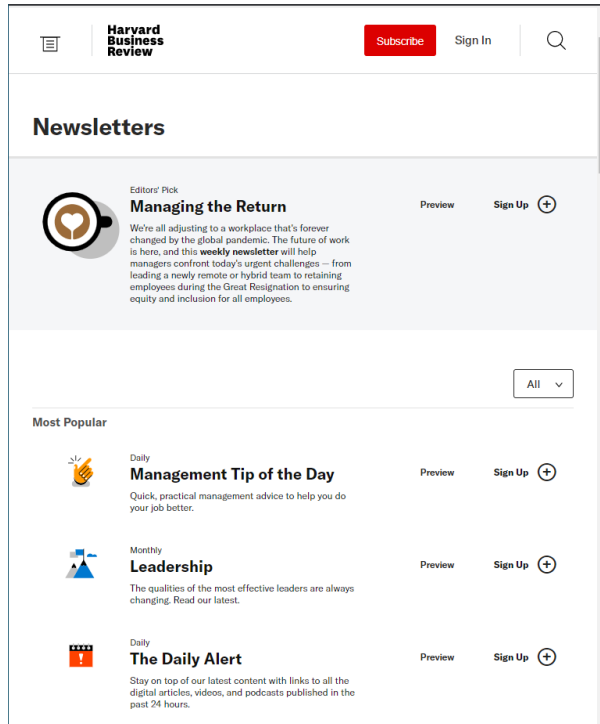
Harvard Business Review

Subscribe

Sign In

Newsletters

Editors' Pick

Managing the Return

We're all adjusting to a workplace that's forever changed by the global pandemic. The future of work is here, and this weekly newsletter will help managers confront today's urgent challenges — from leading a newly remote or hybrid team to retaining employees during the Great Resignation to ensuring equity and inclusion for all employees.

Preview

Sign Up

All

Most Popular

Daily

Management Tip of the Day

Quick, practical management advice to help you do your job better.

Preview

Sign Up

Monthly

Leadership

The qualities of the most effective leaders are always changing. Read our latest.

Preview

Sign Up

Daily

The Daily Alert

Stay on top of our latest content with links to all the digital articles, videos, and podcasts published in the past 24 hours.

Preview

Sign Up